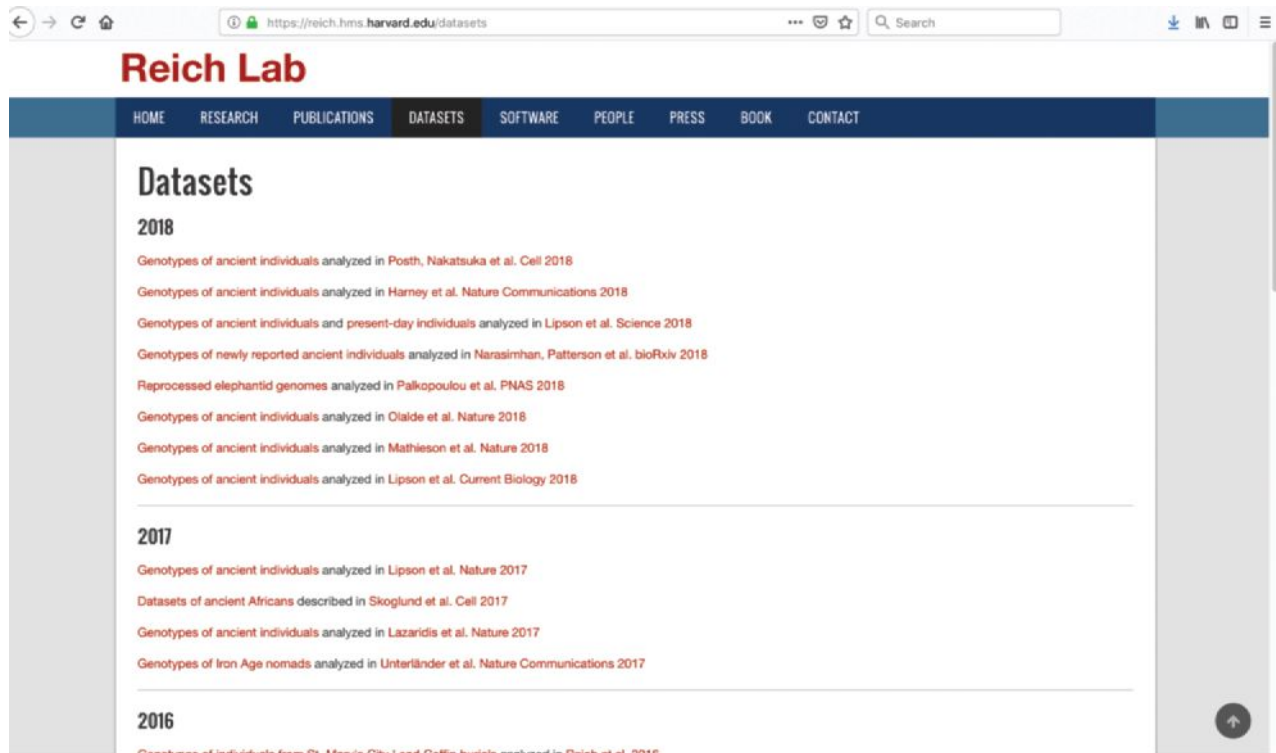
https://reich.hms.harvard.edu/datasets

Search

Reich Lab

HOME RESEARCH PUBLICATIONS DATASETS SOFTWARE PEOPLE PRESS BOOK CONTACT

Datasets

2018

Genotypes of ancient individuals analyzed in Posth, Nakatsuka et al. Cell 2018

Genotypes of ancient individuals analyzed in Harney et al. Nature Communications 2018

Genotypes of ancient individuals and present-day individuals analyzed in Lipson et al. Science 2018

Genotypes of newly reported ancient individuals analyzed in Narasimhan, Patterson et al. bioRxiv 2018

Reprocessed elephantid genomes analyzed in Palkopoulou et al. PNAS 2018

Genotypes of ancient individuals analyzed in Olalde et al. Nature 2018

Genotypes of ancient individuals analyzed in Mathieson et al. Nature 2018

Genotypes of ancient individuals analyzed in Lipson et al. Current Biology 2018

2017

Genotypes of ancient individuals analyzed in Lipson et al. Nature 2017

Datasets of ancient Africans described in Skoglund et al. Cell 2017

Genotypes of ancient individuals analyzed in Lazaridis et al. Nature 2017

Genotypes of Iron Age nomads analyzed in Unterländer et al. Nature Communications 2017

2016

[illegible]